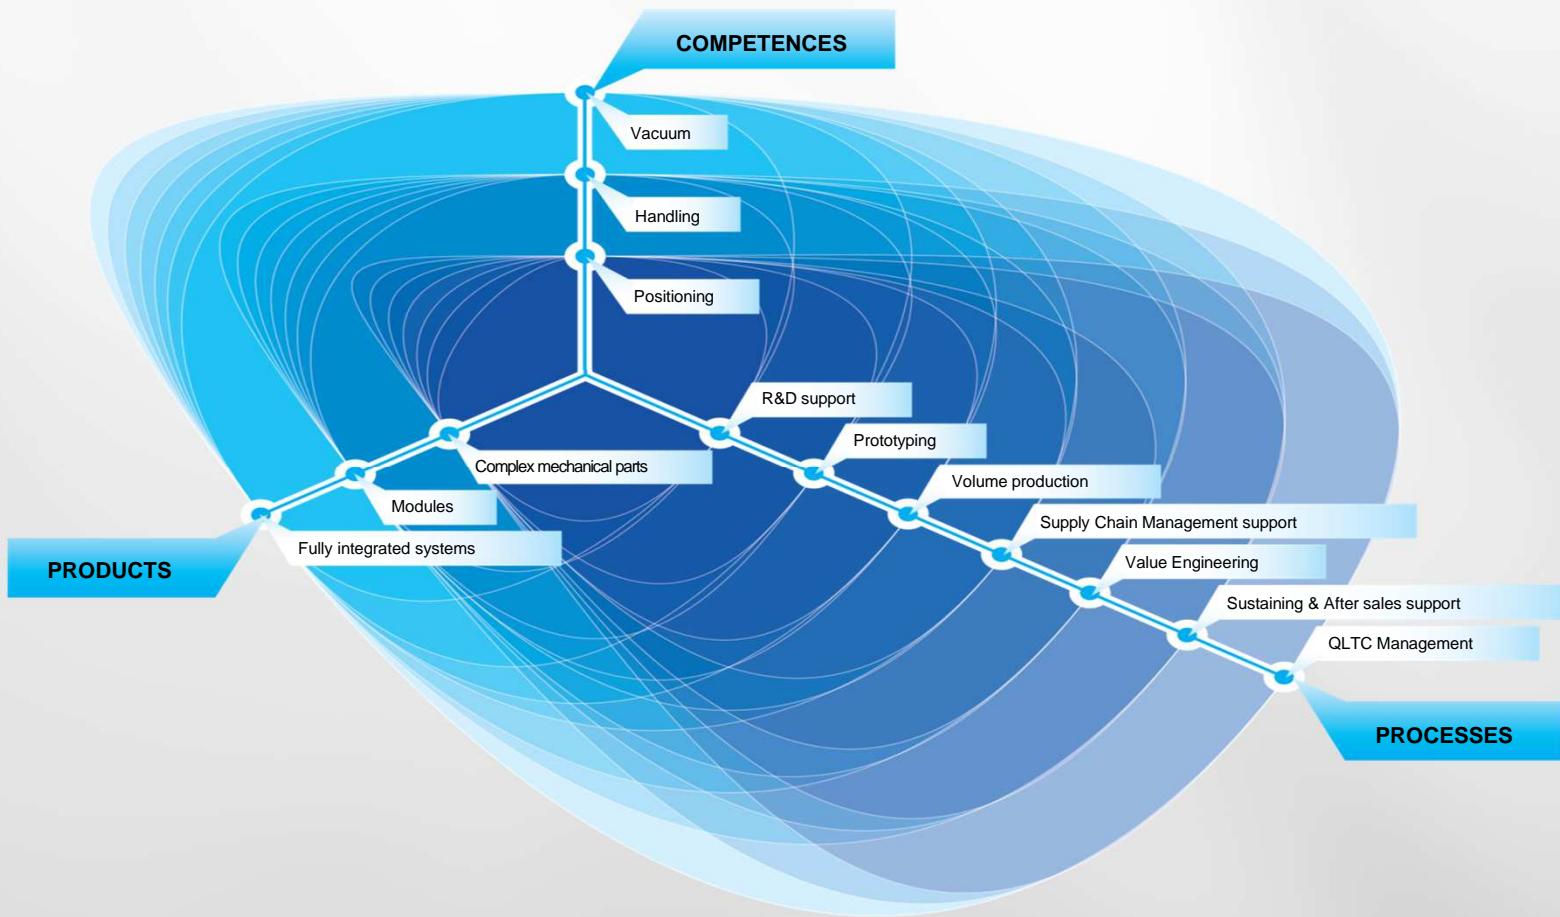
COMPETENCES

Vacuum

Handling

Positioning

R&D support

Prototyping

Volume production

Supply Chain Management support

Value Engineering

Sustaining & After sales support

QLTC Management

PROCESSES

Complex mechanical parts

Modules

Fully integrated systems

PRODUCTS